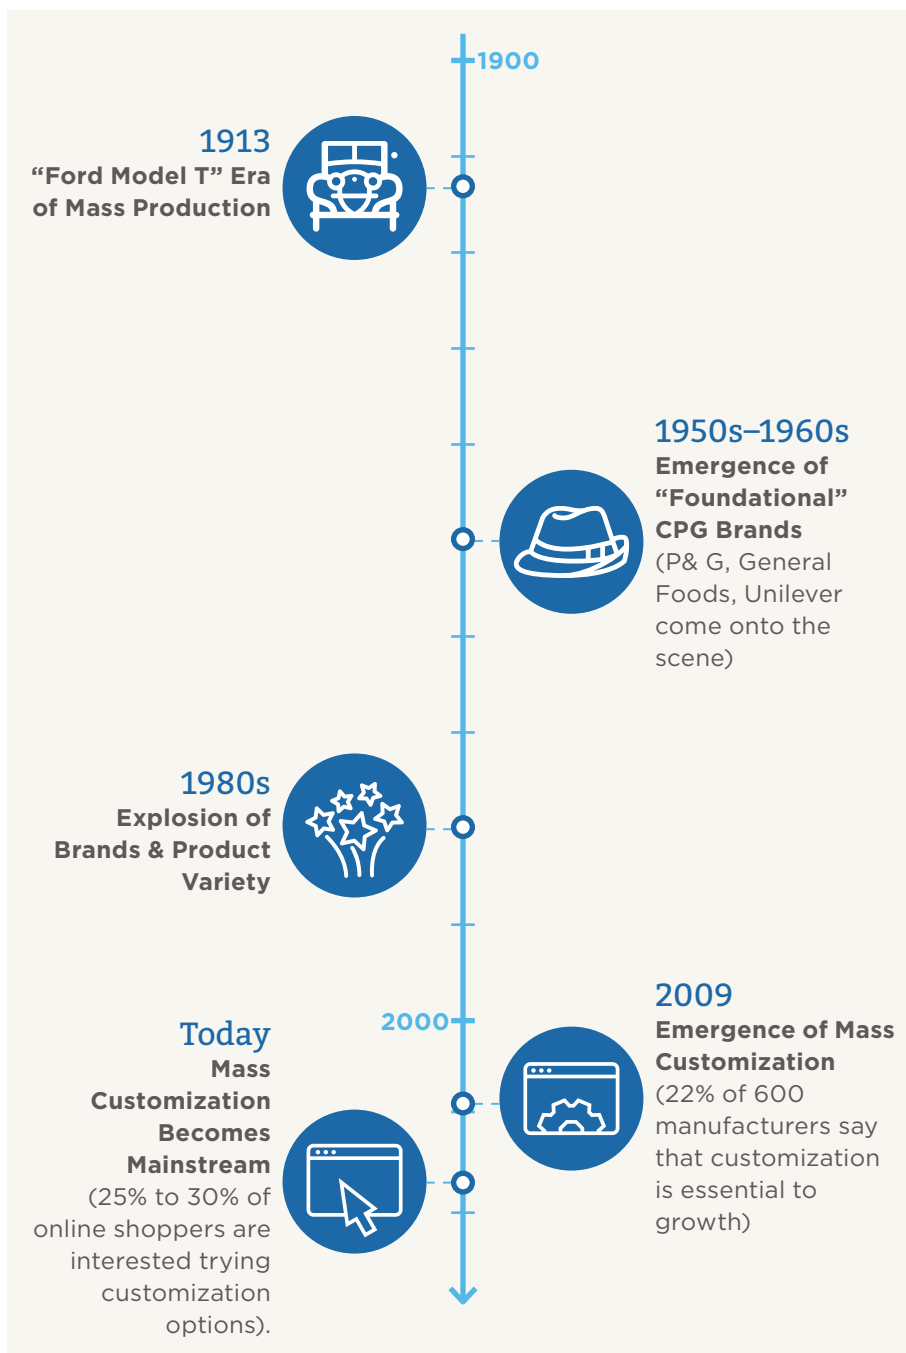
1900

1913
“Ford Model T” Era of Mass Production

1950s–1960s
Emergence of “Foundational” CPG Brands
(P& G, General Foods, Unilever come onto the scene)

1980s
Explosion of Brands & Product Variety

2000

2009
Emergence of Mass Customization
(22% of 600 manufacturers say that customization is essential to growth)

Today
Mass Customization Becomes Mainstream
(25% to 30% of online shoppers are interested trying customization options).